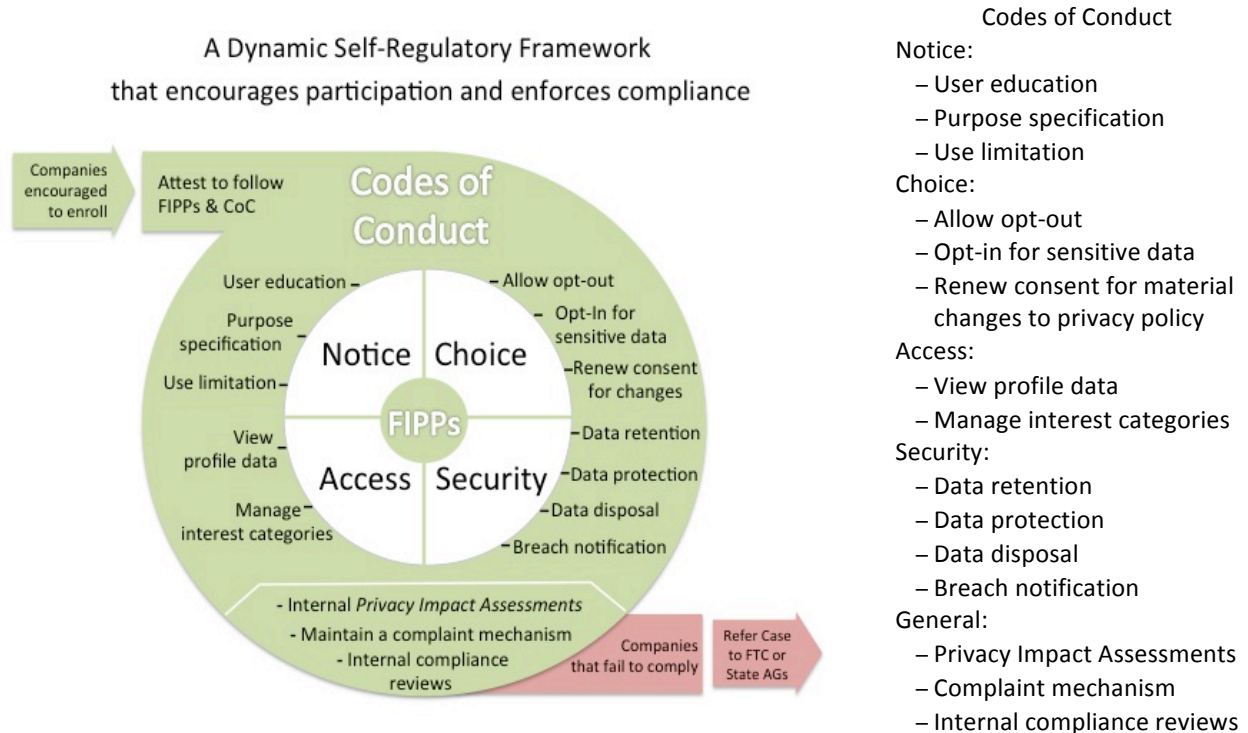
A Dynamic Self-Regulatory Framework
that encourages participation and enforces compliance

Companies encouraged to enroll

Attest to follow FIPPs & CoC

Codes of Conduct

User education

Purpose specification

Use limitation

Allow opt-out

Opt-In for sensitive data

Renew consent for changes

Notice

Choice

FIPPs

Access

Security

View profile data

Manage interest categories

Data retention

Data protection

Data disposal

Breach notification

- Internal *Privacy Impact Assessments*
- Maintain a complaint mechanism
- Internal compliance reviews

Companies that fail to comply

Refer Case to FTC or State AGs

Codes of Conduct
Notice:
– User education
– Purpose specification
– Use limitation
Choice:
– Allow opt-out
– Opt-in for sensitive data
– Renew consent for material changes to privacy policy
Access:
– View profile data
– Manage interest categories
Security:
– Data retention
– Data protection
– Data disposal
– Breach notification
General:
– Privacy Impact Assessments
– Complaint mechanism
– Internal compliance reviews